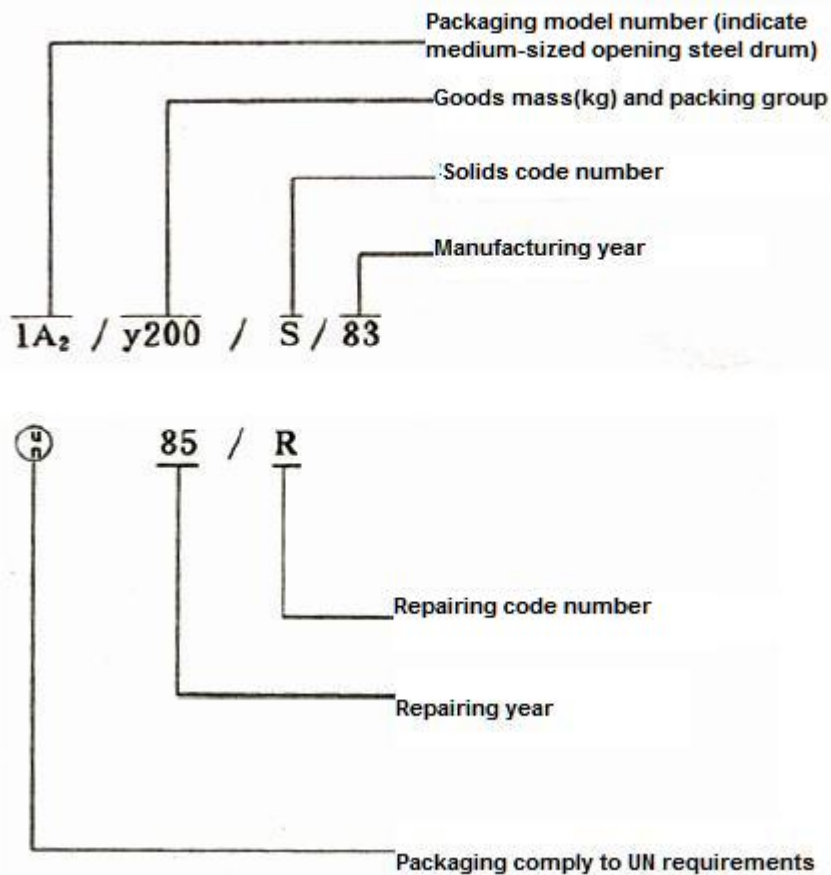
Packaging model number (indicate medium-sized opening steel drum)

Goods mass(kg) and packing group

Solids code number

Manufacturing year

$1A_2$ / y200 / S / 83

u n 85 / R

Repairing code number

Repairing year

Packaging comply to UN requirements